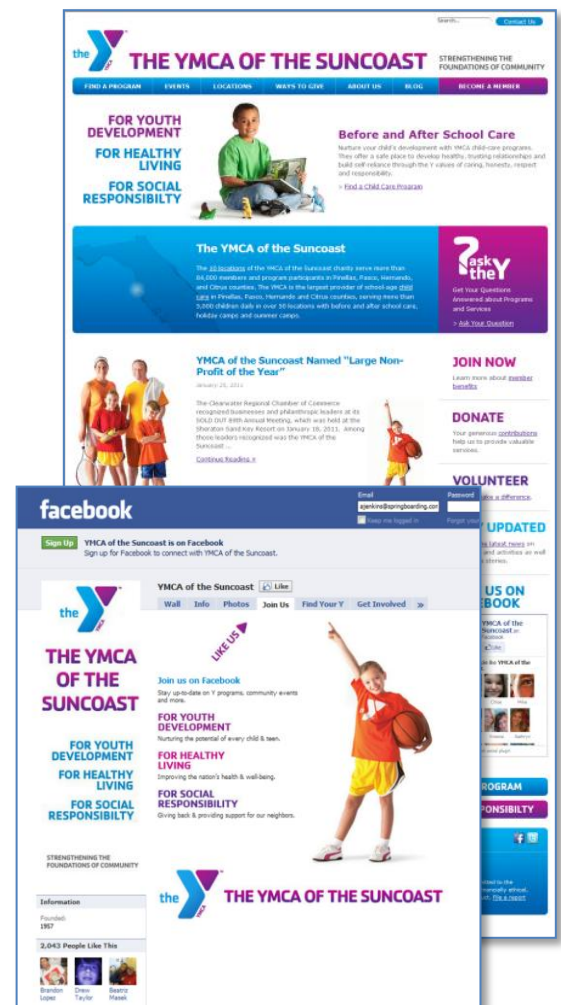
Search... Contact Us

the YMCA THE YMCA OF THE SUNCOAST STRENGTHENING THE FOUNDATIONS OF COMMUNITY

FIND A PROGRAM EVENTS LOCATIONS WAYS TO GIVE ABOUT US BLOG BECOME A MEMBER

FOR YOUTH DEVELOPMENT
FOR HEALTHY LIVING
FOR SOCIAL RESPONSIBILTY

Before and After School Care

Nurture your child's development with YMCA child-care programs. They offer a safe place to develop healthy, trusting relationships and build self-reliance through the Y values of caring, honesty, respect and responsibility.

» Find a Child Care Program

The YMCA of the Suncoast

The 10 locations of the YMCA of the Suncoast charity serve more than 84,000 members and program participants in Pinellas, Pasco, Hernando, and Citrus counties. The YMCA is the largest provider of school-age child care in Pinellas, Pasco, Hernando and Citrus counties, serving more than 5,000 children daily in over 30 locations with before and after school care, holiday camps and summer camps.

ask the Y

Get Your Questions Answered about Programs and Services

» Ask Your Question

YMCA of the Suncoast Named "Large Non-Profit of the Year"

January 26, 2011

The Clearwater Regional Chamber of Commerce recognized businesses and philanthropic leaders at its SOLD OUT 89th Annual Meeting, which was held at the Sheraton Sand Key Resort on January 20, 2011. Among those leaders recognized was the YMCA of the Suncoast ...

Continue Reading »

JOIN NOW
Learn more about member benefits

DONATE
Your generous contributions help us to provide valuable services.

VOLUNTEER
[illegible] a difference.

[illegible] UPDATED
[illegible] latest news on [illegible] and activities as well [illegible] stories.

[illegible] US ON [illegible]BOOK

facebook

Email ajenkins@springboarding.com Password
Keep me logged in Forgot your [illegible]

Sign Up YMCA of the Suncoast is on Facebook
Sign up for Facebook to connect with YMCA of the Suncoast.

YMCA of the Suncoast Like

Wall Info Photos Join Us Find Your Y Get Involved »

the YMCA

THE YMCA OF THE SUNCOAST

FOR YOUTH DEVELOPMENT
FOR HEALTHY LIVING
FOR SOCIAL RESPONSIBILTY

STRENGTHENING THE FOUNDATIONS OF COMMUNITY

LIKE US

Join us on Facebook
Stay up-to-date on Y programs, community events and more.

FOR YOUTH DEVELOPMENT
Nurturing the potential of every child & teen.

FOR HEALTHY LIVING
Improving the nation's health & well-being.

FOR SOCIAL RESPONSIBILITY
Giving back & providing support for our neighbors.

the YMCA THE YMCA OF THE SUNCOAST

Information
Founded:
1957

2,043 People Like This

Brandon Lopez
Drew Taylor
Beatriz Masek

YMCA of the Suncoast on Facebook
Like
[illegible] the YMCA of the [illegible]
Chai Mia
Bonnie Kathryn

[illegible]ROGRAM
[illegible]ONSIBILTY